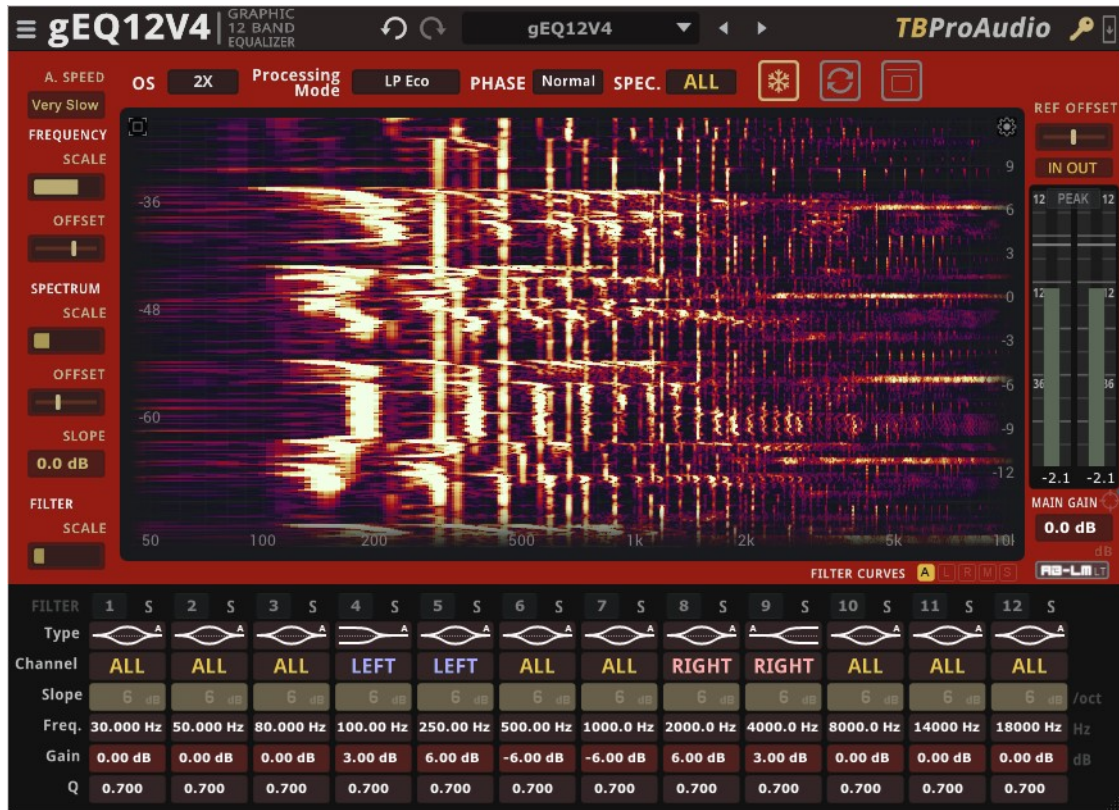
gEQ12V4 GRAPHIC 12 BAND EQUALIZER

gEQ12V4

TBProAudio

A. SPEED
Very Slow
FREQUENCY
SCALE
OFFSET
SPECTRUM
SCALE
OFFSET
SLOPE
0.0 dB
FILTER
SCALE

OS 2X Processing Mode LP Eco PHASE Normal SPEC. ALL

-36
-48
-60
50 100 200 500 1k 2k 5k 10k
9
6
3
0
-3
-6
-9
-12

REF OFFSET
IN OUT
12 PEAK 12
12 12
36 36
-2.1 -2.1
MAIN GAIN
0.0 dB
dB
AB-LM LT

FILTER CURVES A L R M S

| FILTER | 1 S | 2 S | 3 S | 4 S | 5 S | 6 S | 7 S | 8 S | 9 S | 10 S | 11 S | 12 S | |
|---|---|---|---|---|---|---|---|---|---|---|---|---|---|
| Type | A | A | A | A | A | A | A | A | A | A | A | A | |
| Channel | ALL | ALL | ALL | LEFT | LEFT | ALL | ALL | RIGHT | RIGHT | ALL | ALL | ALL | |
| Slope | 6 dB | 6 dB | 6 dB | 6 dB | 6 dB | 6 dB | 6 dB | 6 dB | 6 dB | 6 dB | 6 dB | 6 dB | /oct |
| Freq. | 30.000 Hz | 50.000 Hz | 80.000 Hz | 100.00 Hz | 250.00 Hz | 500.00 Hz | 1000.0 Hz | 2000.0 Hz | 4000.0 Hz | 8000.0 Hz | 14000 Hz | 18000 Hz | Hz |
| Gain | 0.00 dB | 0.00 dB | 0.00 dB | 3.00 dB | 6.00 dB | -6.00 dB | -6.00 dB | 6.00 dB | 3.00 dB | 0.00 dB | 0.00 dB | 0.00 dB | dB |
| Q | 0.700 | 0.700 | 0.700 | 0.700 | 0.700 | 0.700 | 0.700 | 0.700 | 0.700 | 0.700 | 0.700 | 0.700 | |